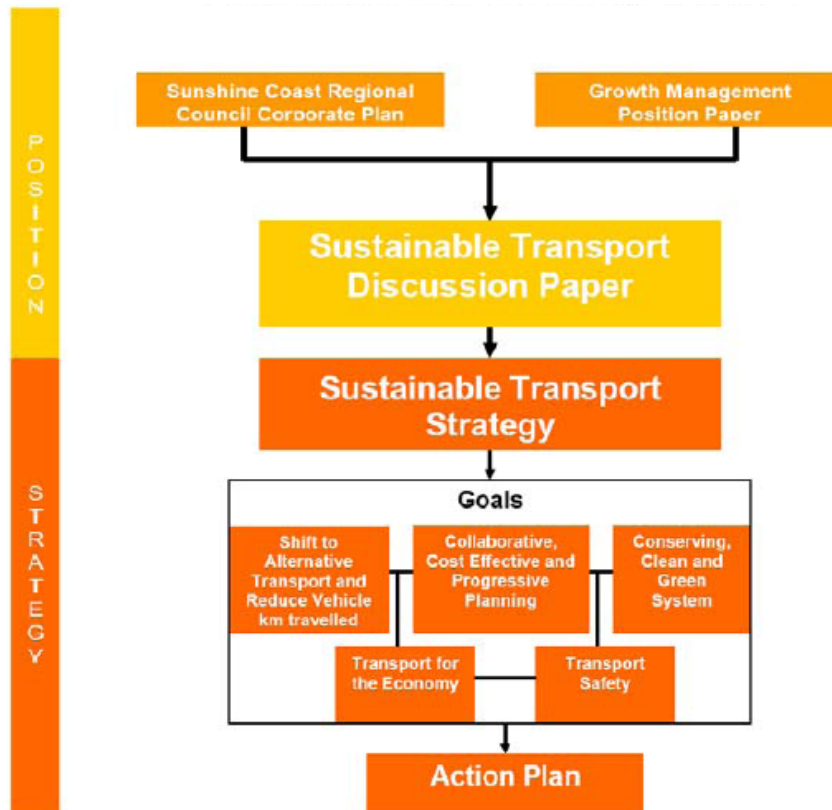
POSITION

STRATEGY

Sunshine Coast Regional Council Corporate Plan

Growth Management Position Paper

Sustainable Transport Discussion Paper

Sustainable Transport Strategy

Goals

Shift to Alternative Transport and Reduce Vehicle km travelled

Collaborative, Cost Effective and Progressive Planning

Conserving, Clean and Green System

Transport for the Economy

Transport Safety

Action Plan